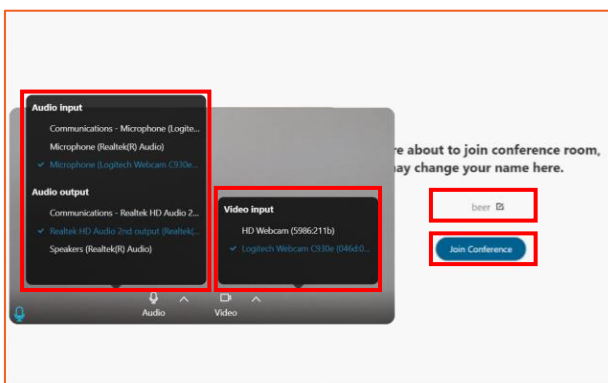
Audio input

Communications - Microphone (Logite...

Microphone (Realtek(R) Audio)

✓ Microphone (Logitech Webcam C930e...

Audio output

Communications - Realtek HD Audio 2...

✓ Realtek HD Audio 2nd output (Realtek(...

Speakers (Realtek(R) Audio)

Video input

HD Webcam (5986:211b)

✓ Logitech Webcam C930e (046d:0...

Audio

Video

re about to join conference room, ay change your name here.

beer

Join Conference